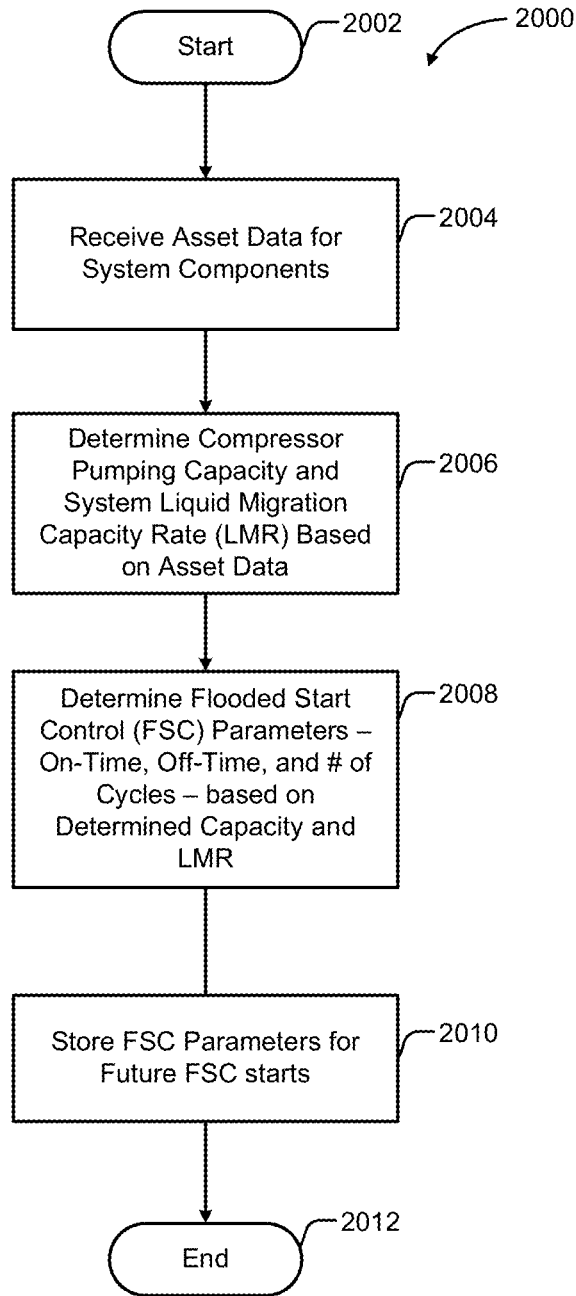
2000

Start

2002

Receive Asset Data for System Components

2004

Determine Compressor Pumping Capacity and System Liquid Migration Capacity Rate (LMR) Based on Asset Data

2006

Determine Flooded Start Control (FSC) Parameters – On-Time, Off-Time, and # of Cycles – based on Determined Capacity and LMR

2008

Store FSC Parameters for Future FSC starts

2010

End

2012